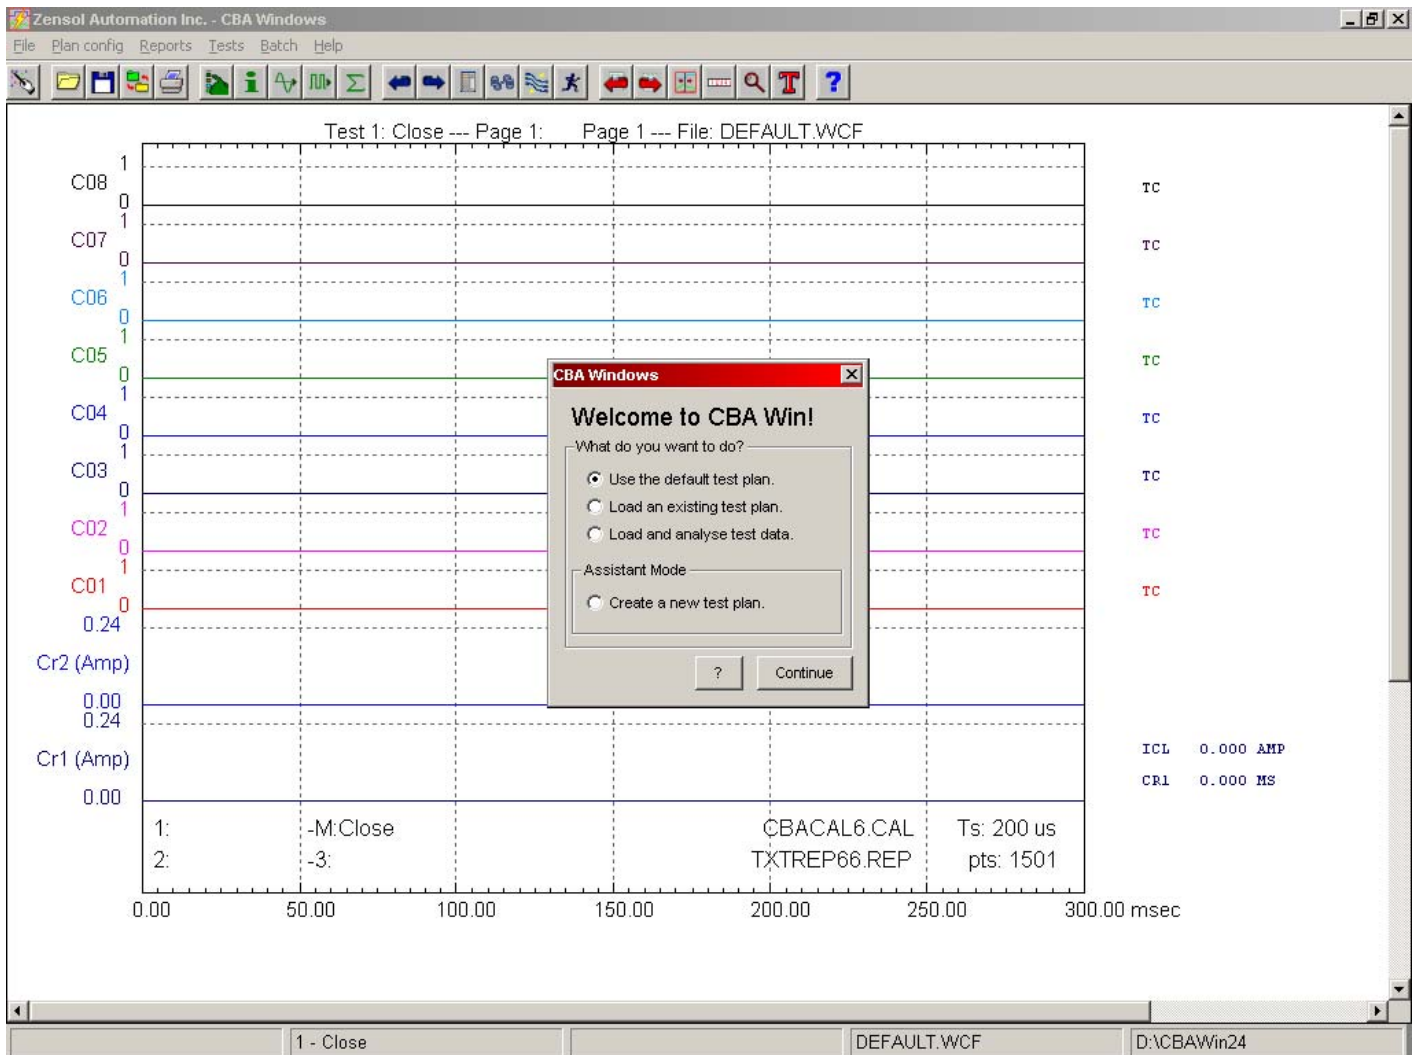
Zensol Automation Inc. - CBA Windows

File Plan config Reports Tests Batch Help

Test 1: Close --- Page 1: Page 1 --- File: DEFAULT.WCF

C08 1 0 TC
C07 1 0 TC
C06 1 0 TC
C05 1 0 TC
C04 1 0 TC
C03 1 0 TC
C02 1 0 TC
C01 1 0 TC
Cr2 (Amp) 0.24 0.00
Cr1 (Amp) 0.24 0.00

ICL 0.000 AMP
CR1 0.000 MS

CBA Windows

Welcome to CBA Win!

What do you want to do?

Use the default test plan.

Load an existing test plan.

Load and analyse test data.

Assistant Mode

Create a new test plan.

?

Continue

1: -M:Close CBACAL6.CAL Ts: 200 us
2: -3: TXTREP66.REP pts: 1501

0.00 50.00 100.00 150.00 200.00 250.00 300.00 msec

1 - Close

DEFAULT.WCF

D:\CBAWin24